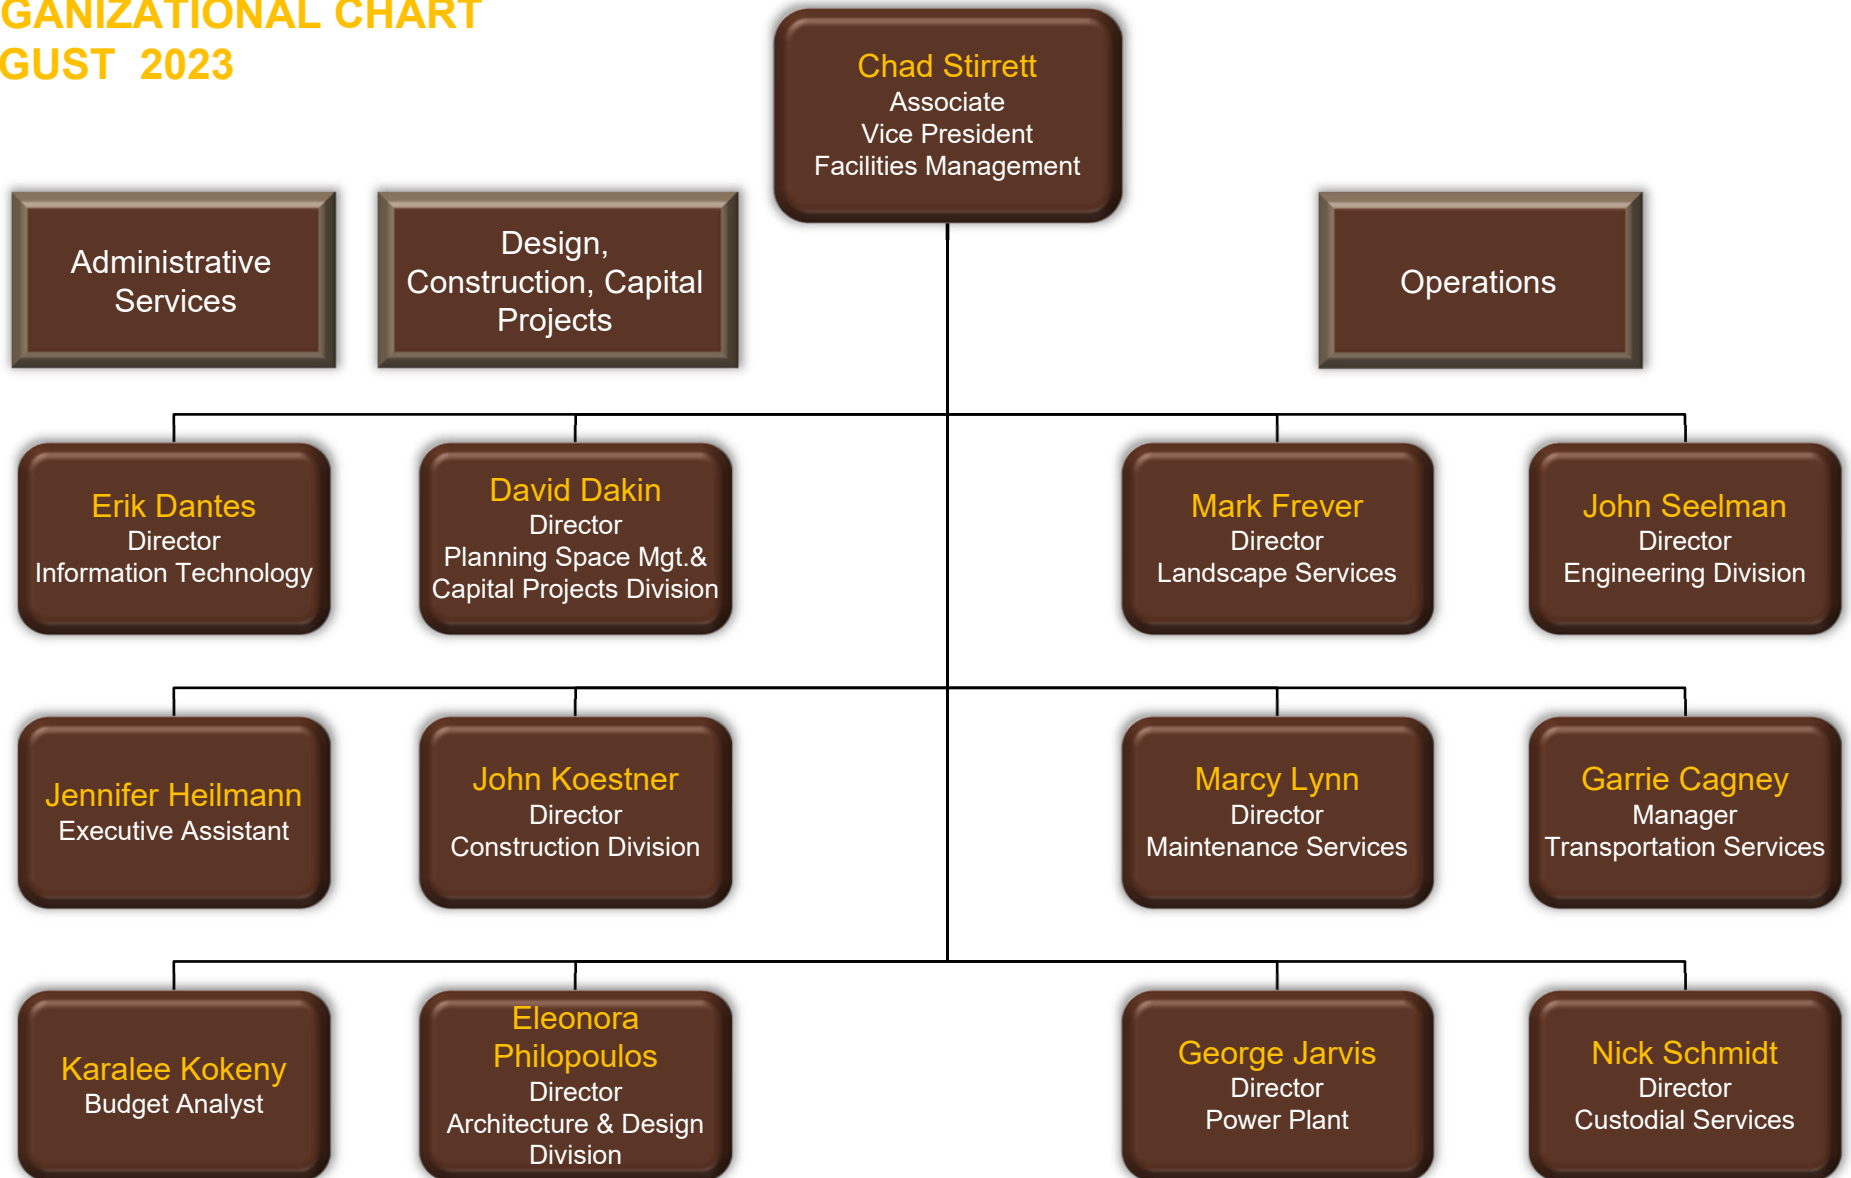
GANIZATIONAL CHART
GUST 2023

Chad Stirrett
Associate
Vice President
Facilities Management

Administrative Services

Design, Construction, Capital Projects

Operations

Erik Dantes
Director
Information Technology

David Dakin
Director
Planning Space Mgt.&
Capital Projects Division

Mark Frever
Director
Landscape Services

John Seelman
Director
Engineering Division

Jennifer Heilmann
Executive Assistant

John Koestner
Director
Construction Division

Marcy Lynn
Director
Maintenance Services

Garrie Cagney
Manager
Transportation Services

Karalee Kokeny
Budget Analyst

Eleonora Philopoulos
Director
Architecture & Design Division

George Jarvis
Director
Power Plant

Nick Schmidt
Director
Custodial Services